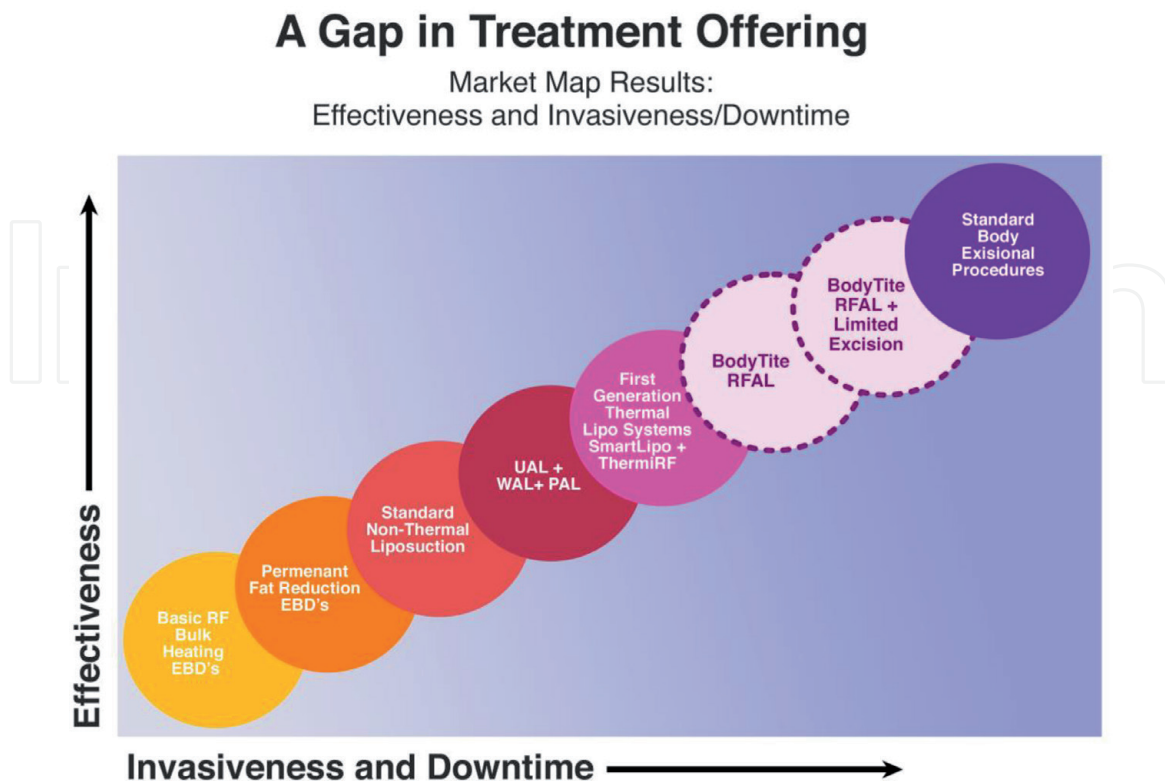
A Gap in Treatment Offering

Market Map Results:
Effectiveness and Invasiveness/Downtime

Standard Body Exisional Procedures

BodyTite RFAL + Limited Excision

BodyTite RFAL

First Generation Thermal Lipo Systems SmartLipo + ThermiRF

UAL + WAL+ PAL

Standard Non-Thermal Liposuction

Permenant Fat Reduction EBD's

Basic RF Bulk Heating EBD's

Effectiveness

Invasiveness and Downtime